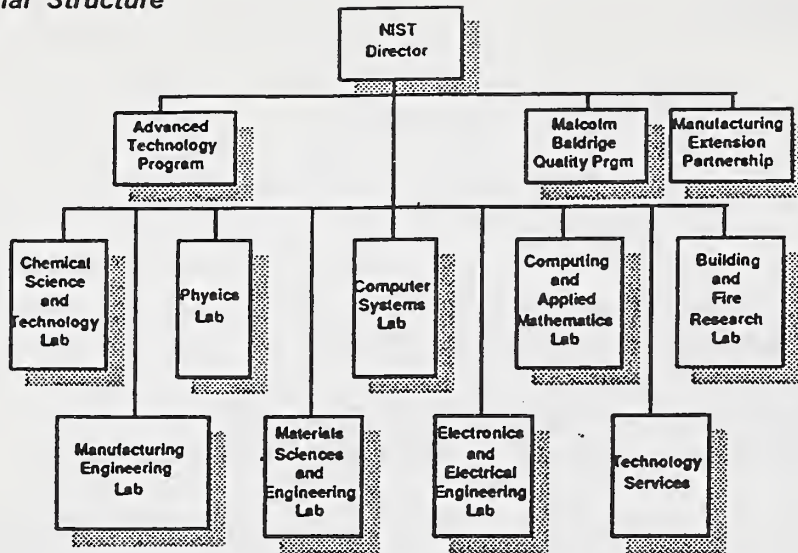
ial Structure

NIST Director

Advanced Technology Program

Malcolm Baldrige Quality Prgm

Manufacturing Extension Partnership

Chemical Science and Technology Lab

Physics Lab

Computer Systems Lab

Computing and Applied Mathematics Lab

Building and Fire Research Lab

Manufacturing Engineering Lab

Materials Sciences and Engineering Lab

Electronics and Electrical Engineering Lab

Technology Services